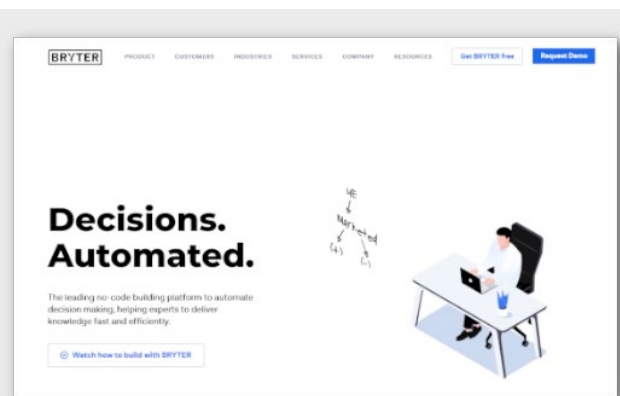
BRYTER

PRODUCT CUSTOMERS INDUSTRIES SERVICES COMPANY RESOURCES

Get BRYTER free

Request Demo

Decisions. Automated.

The leading no-code building platform to automate decision making, helping experts to deliver knowledge fast and efficiently.

Watch how to build with BRYTER

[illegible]
Marketed
(+) (-)